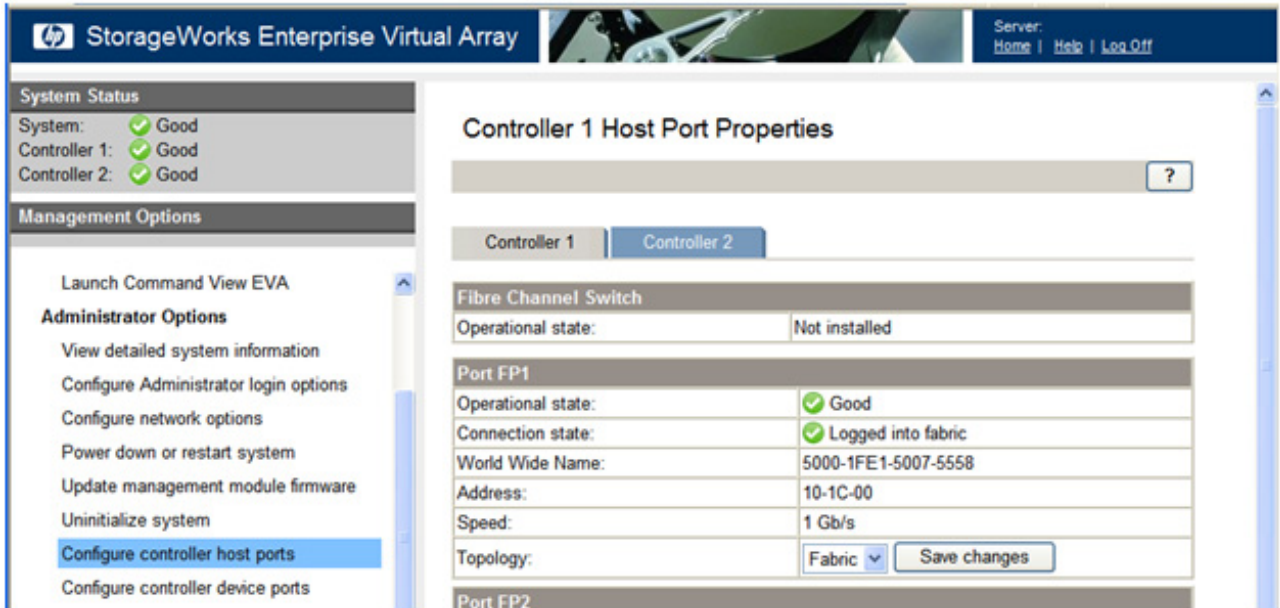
StorageWorks Enterprise Virtual Array

Server:
Home | Help | Log Off

System Status
System: Good
Controller 1: Good
Controller 2: Good

Management Options

Launch Command View EVA
Administrator Options
View detailed system information
Configure Administrator login options
Configure network options
Power down or restart system
Update management module firmware
Uninitialize system
Configure controller host ports
Configure controller device ports

Controller 1 Host Port Properties

?

Controller 1
Controller 2

| Fibre Channel Switch | |
|---|---|
| Operational state: | Not installed |

| Port FP1 | |
|---|---|
| Operational state: | Good |
| Connection state: | Logged into fabric |
| World Wide Name: | 5000-1FE1-5007-5558 |
| Address: | 10-1C-00 |
| Speed: | 1 Gb/s |
| Topology: | Fabric Save changes |

Port FP2